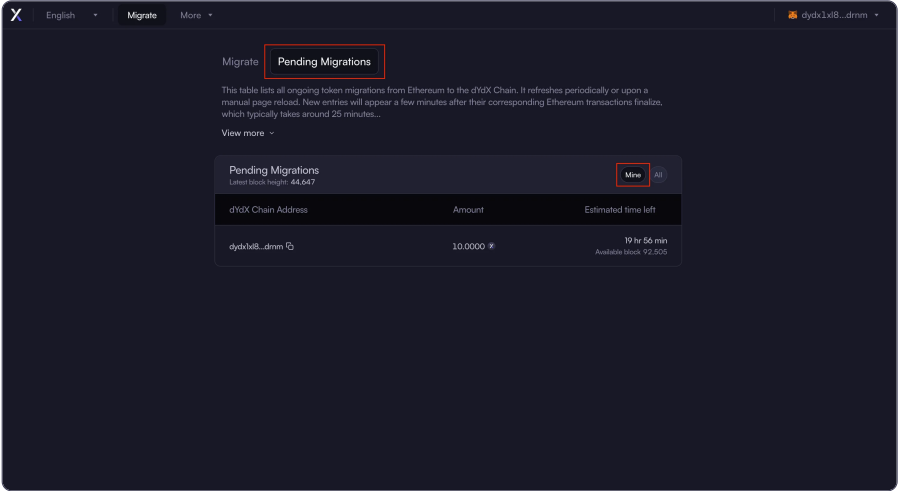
English ▾ Migrate More ▾ dydx1xl8...drnm ▾

Migrate Pending Migrations

This table lists all ongoing token migrations from Ethereum to the dYdX Chain. It refreshes periodically or upon a manual page reload. New entries will appear a few minutes after their corresponding Ethereum transactions finalize, which typically takes around 25 minutes...

View more ⌄

Pending Migrations
Latest block height: 44,647

Mine All

| dYdX Chain Address | Amount | Estimated time left |
|---|---|---|
| dydx1xl8...drnm | 10.0000 | 19 hr 56 min Available block 92,505 |